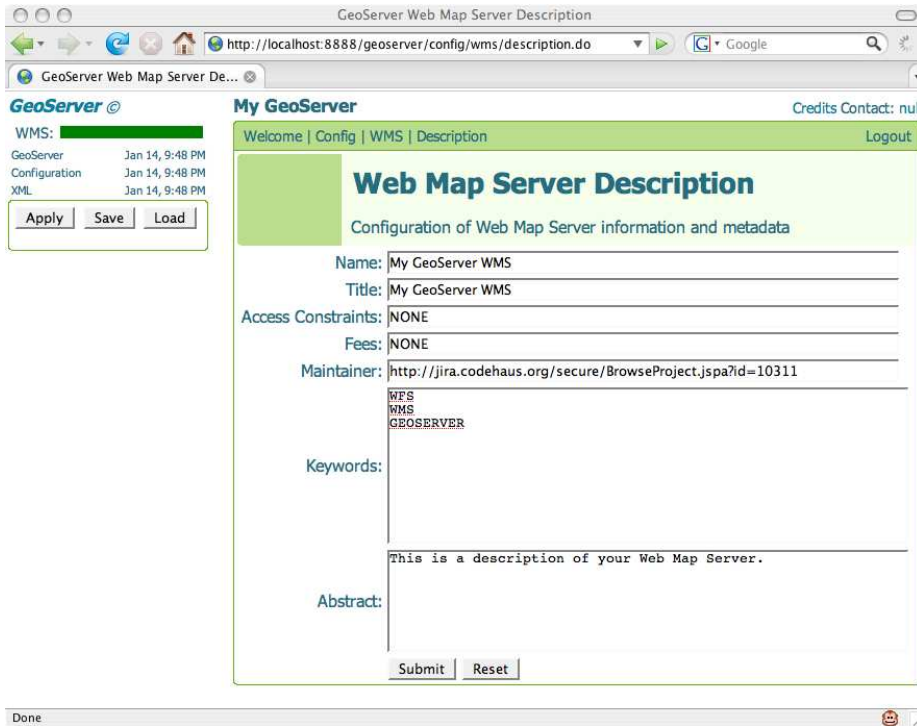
GeoServer Web Map Server Description

http://localhost:8888/geoserver/config/wms/description.do

Google

GeoServer Web Map Server De...

GeoServer ©

WMS:

GeoServer Jan 14, 9:48 PM
Configuration Jan 14, 9:48 PM
XML Jan 14, 9:48 PM

Apply Save Load

My GeoServer

Credits Contact: nul

Welcome | Config | WMS | Description

Logout

Web Map Server Description

Configuration of Web Map Server information and metadata

Name: My GeoServer WMS

Title: My GeoServer WMS

Access Constraints: NONE

Fees: NONE

Maintainer: http://jira.codehaus.org/secure/BrowseProject.jspa?id=10311

Keywords: WFS
WMS
GEOSERVER

Abstract: This is a description of your Web Map Server.

Submit Reset

Done